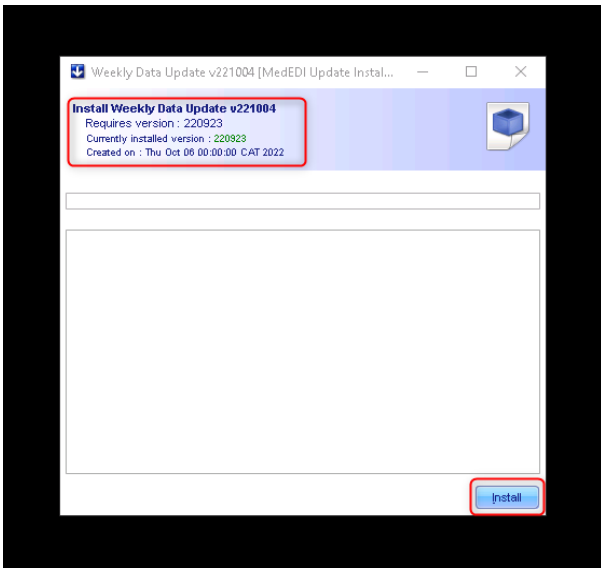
Weekly Data Update v221004 [MedEDI Update Instal...

Install Weekly Data Update v221004
Requires version : 220923
Currently installed version : 220923
Created on : Thu Oct 06 00:00:00 CAT 2022

Install